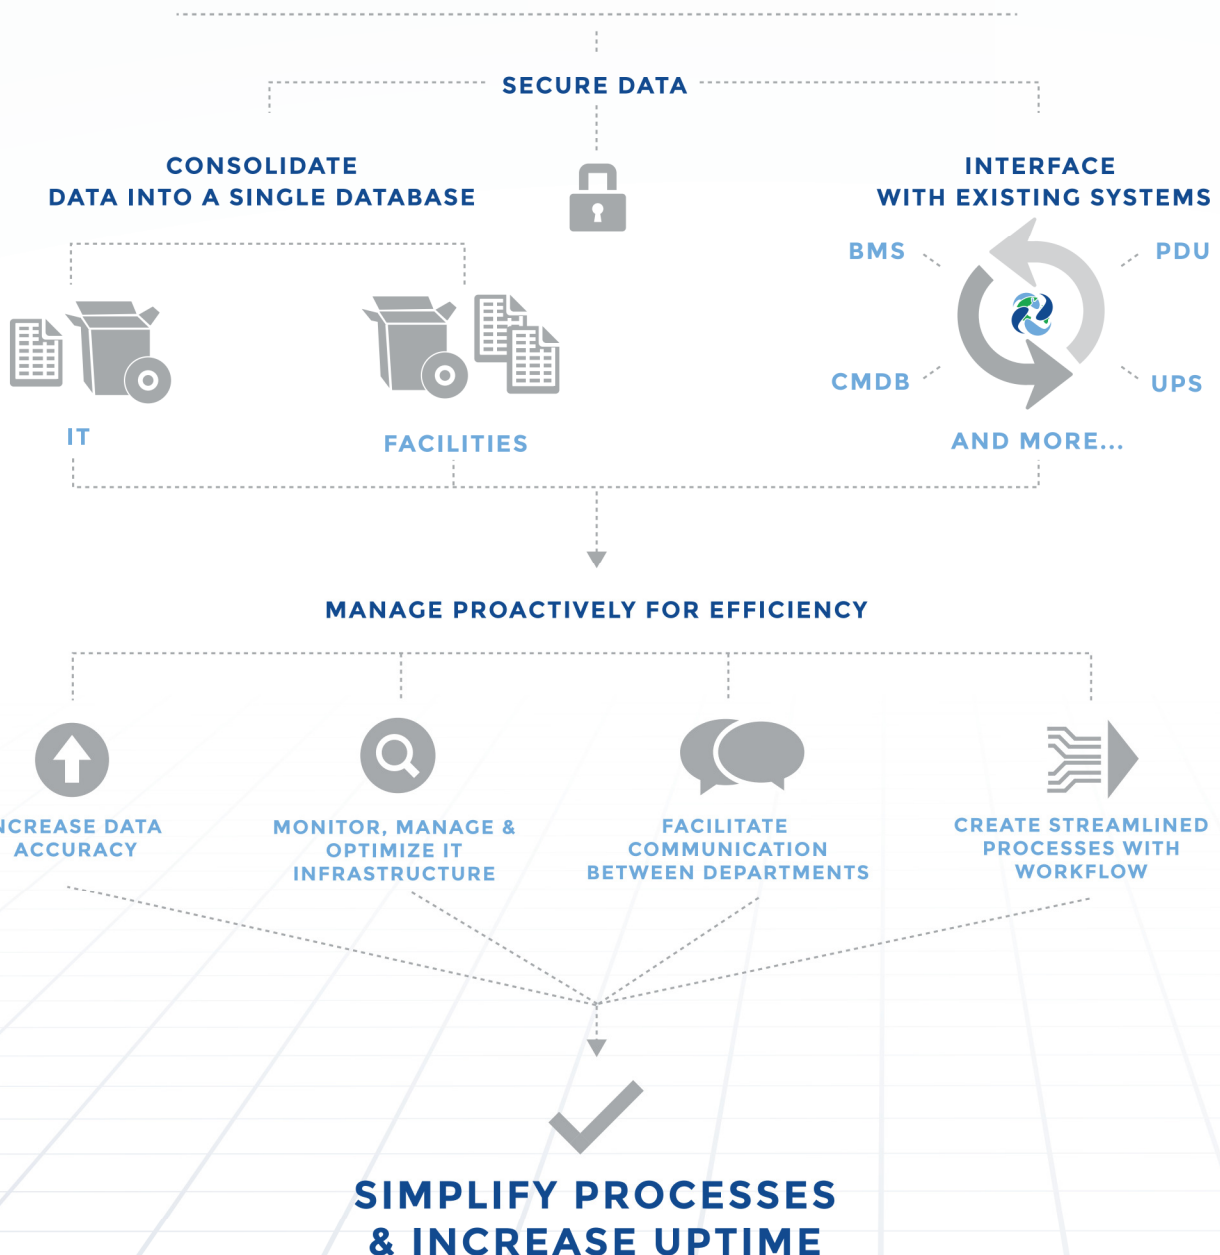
SECURE DATA

CONSOLIDATE
DATA INTO A SINGLE DATABASE

INTERFACE
WITH EXISTING SYSTEMS

BMS

PDU

CMDB

UPS

IT

FACILITIES

AND MORE...

MANAGE PROACTIVELY FOR EFFICIENCY

NCREASE DATA ACCURACY

MONITOR, MANAGE & OPTIMIZE IT INFRASTRUCTURE

FACILITATE COMMUNICATION BETWEEN DEPARTMENTS

CREATE STREAMLINED PROCESSES WITH WORKFLOW

SIMPLIFY PROCESSES
& INCREASE UPTIME